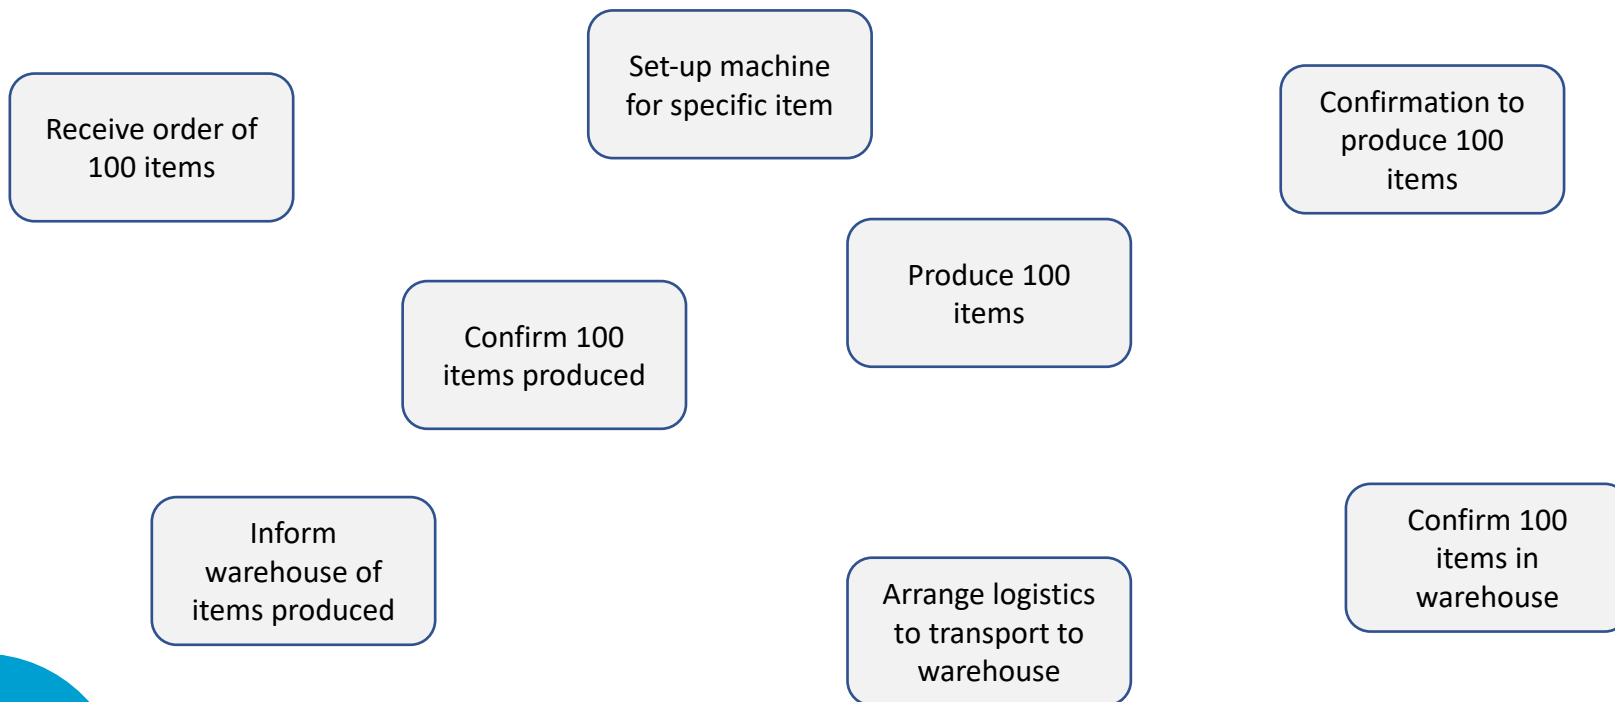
Set-up machine for specific item

Receive order of 100 items

Confirmation to produce 100 items

Produce 100 items

Confirm 100 items produced

Inform warehouse of items produced

Confirm 100 items in warehouse

Arrange logistics to transport to warehouse